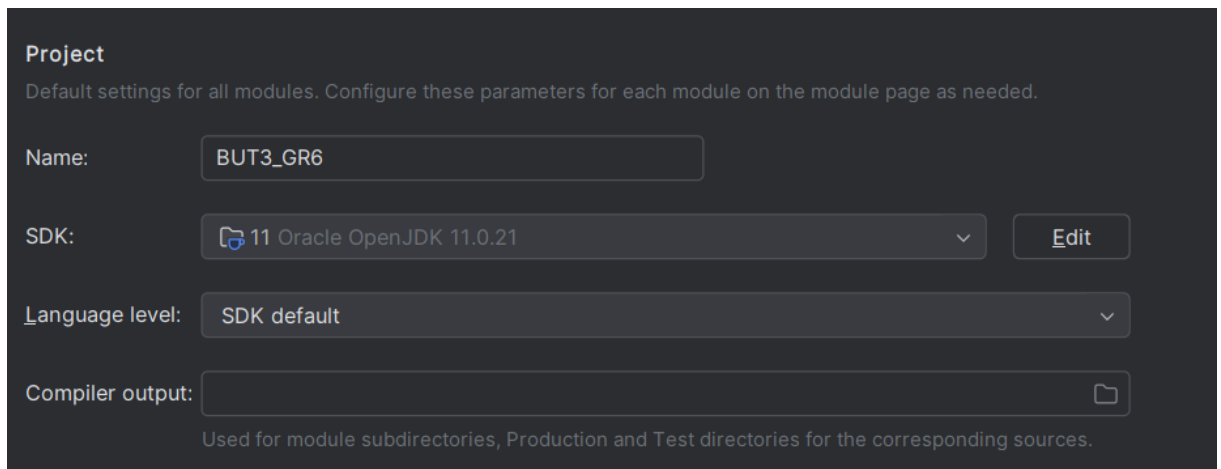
Project

Default settings for all modules. Configure these parameters for each module on the module page as needed.

Name: BUT3_GR6

SDK: 11 Oracle OpenJDK 11.0.21 Edit

Language level: SDK default

Compiler output:

Used for module subdirectories, Production and Test directories for the corresponding sources.